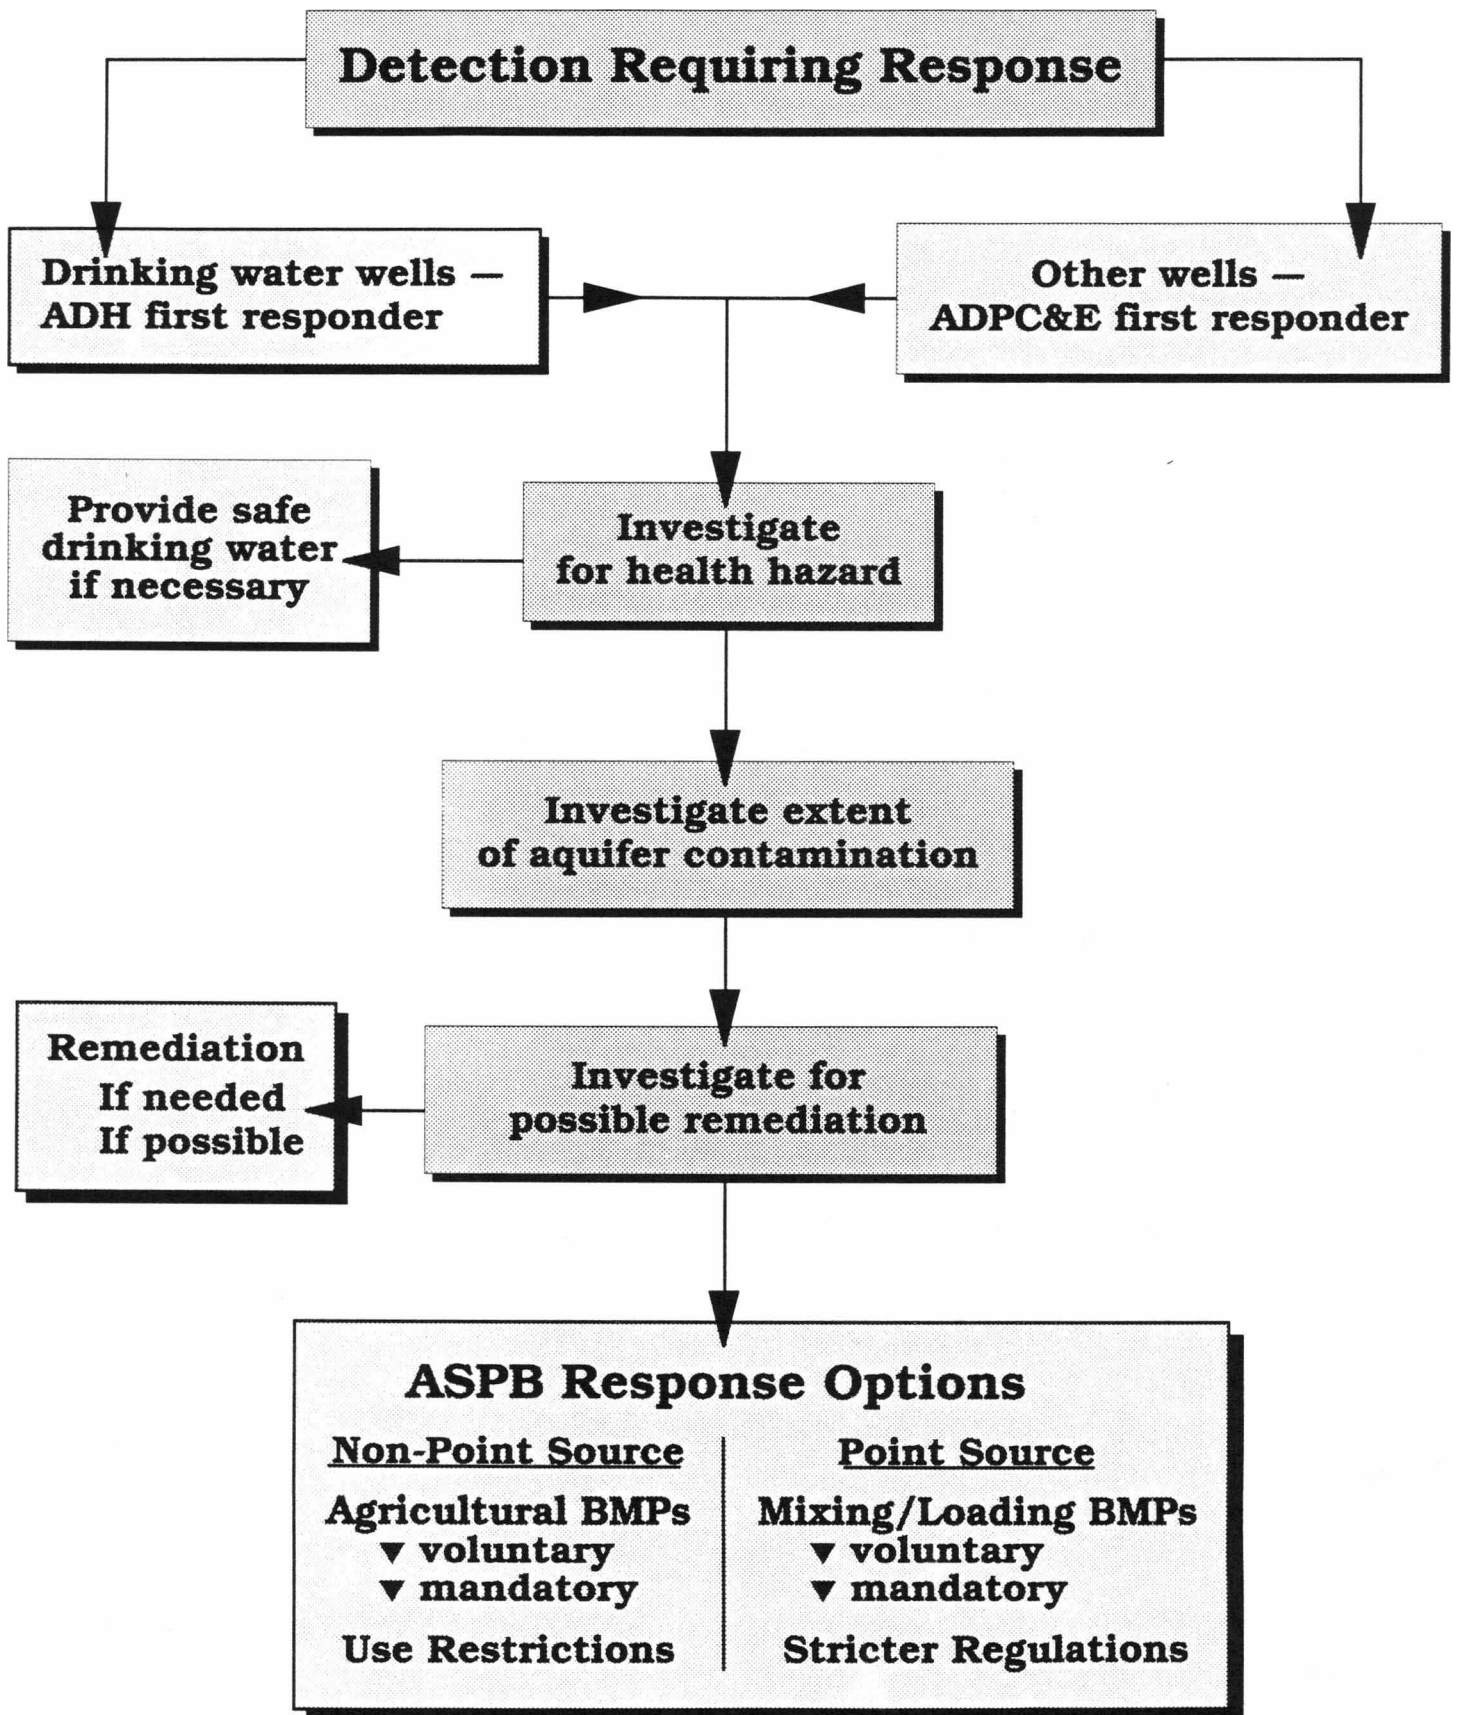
Detection Requiring Response

Drinking water wells — ADH first responder

Other wells — ADPC&E first responder

Provide safe drinking water if necessary

Investigate for health hazard

Investigate extent of aquifer contamination

Remediation If needed If possible

Investigate for possible remediation

ASPB Response Options

Non-Point Source

Agricultural BMPs
▼ voluntary
▼ mandatory

Use Restrictions

Point Source

Mixing/Loading BMPs
▼ voluntary
▼ mandatory

Stricter Regulations